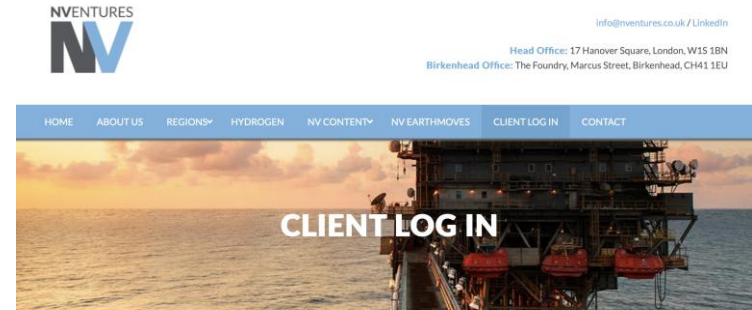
NVENTURES
NV

info@nventures.co.uk / LinkedIn

Head Office: 17 Hanover Square, London, W1S 1BN
Birkenhead Office: The Foundry, Marcus Street, Birkenhead, CH41 1EU

HOME ABOUT US REGIONS HYDROGEN NV CONTENT NV EARTHMOVES CLIENT LOG IN CONTACT

CLIENT LOG IN